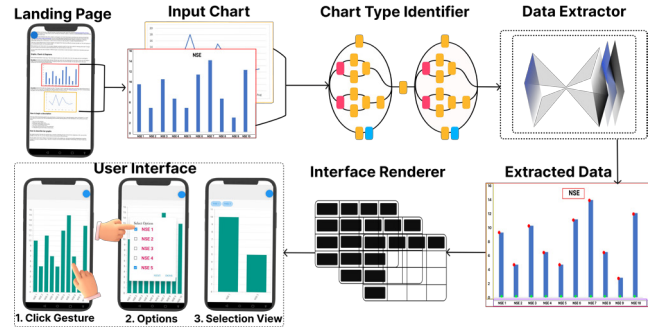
Landing Page

Input Chart

NSE

Chart Type Identifier

Data Extractor

User Interface

Interface Renderer

Extracted Data

NSE

Select Gesture

NSE 1

NSE 2

NSE 3

NSE 4

NSE 5

1. Click Gesture

2. Options

3. Selection View